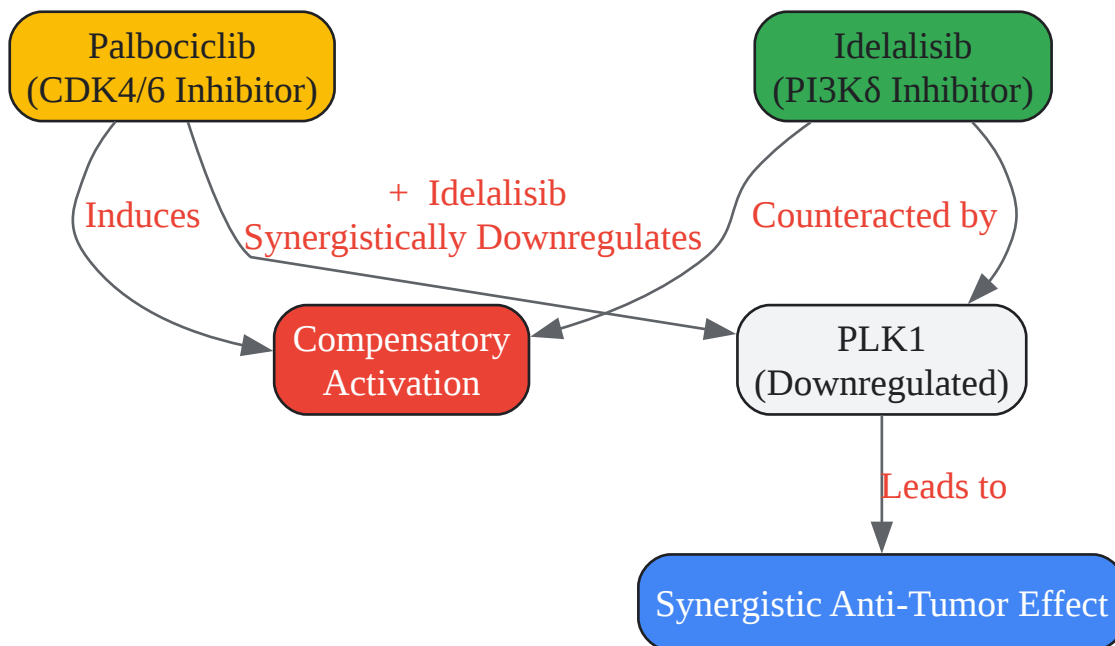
Palbociclib
(CDK4/6 Inhibitor)

Idelalisib
(PI3Kδ Inhibitor)

Induces

+ Idelalisib
Synergistically Downregulates

Counteracted by

Compensatory
Activation

PLK1
(Downregulated)

Leads to

Synergistic Anti-Tumor Effect